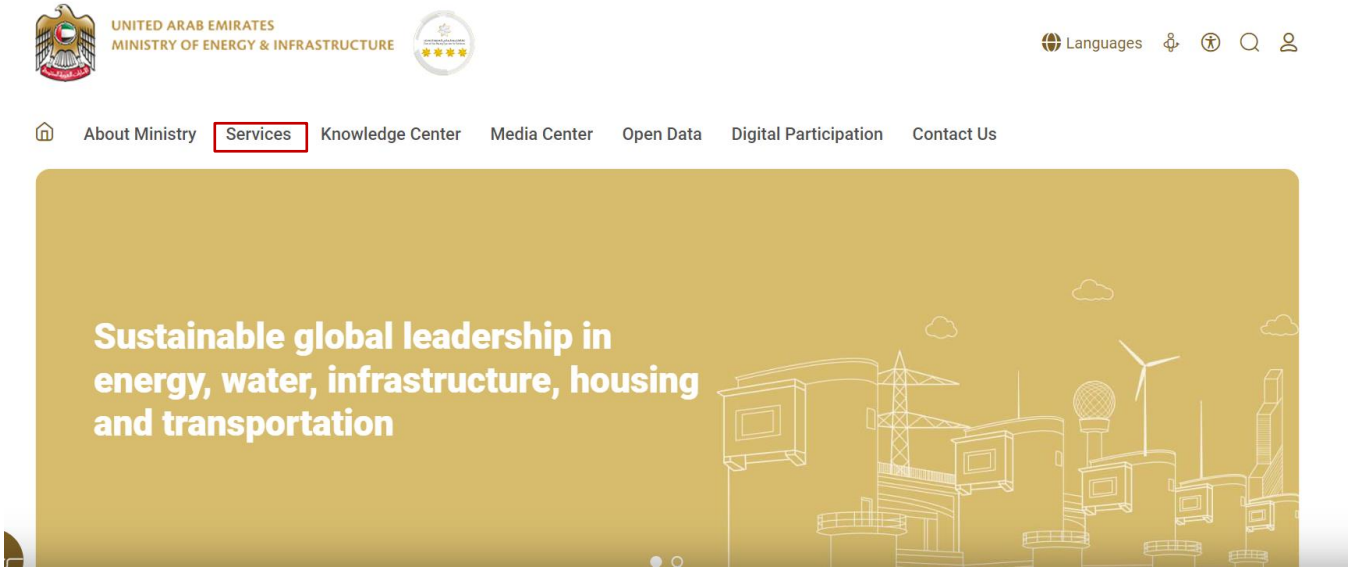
UNITED ARAB EMIRATES
MINISTRY OF ENERGY & INFRASTRUCTURE

Languages

About Ministry Services Knowledge Center Media Center Open Data Digital Participation Contact Us

Sustainable global leadership in energy, water, infrastructure, housing and transportation